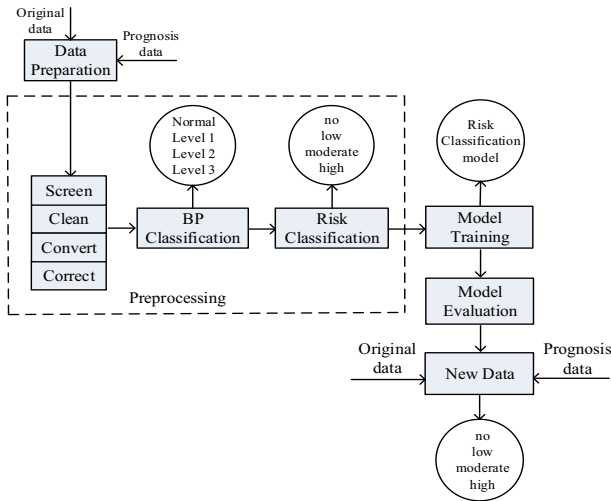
Original data

Prognosis data

Data Preparation

Screen

Clean

Convert

Correct

Normal
Level 1
Level 2
Level 3

BP Classification

no
low
moderate
high

Risk Classification

Preprocessing

Risk Classification model

Model Training

Model Evaluation

Original data

New Data

Prognosis data

no
low
moderate
high